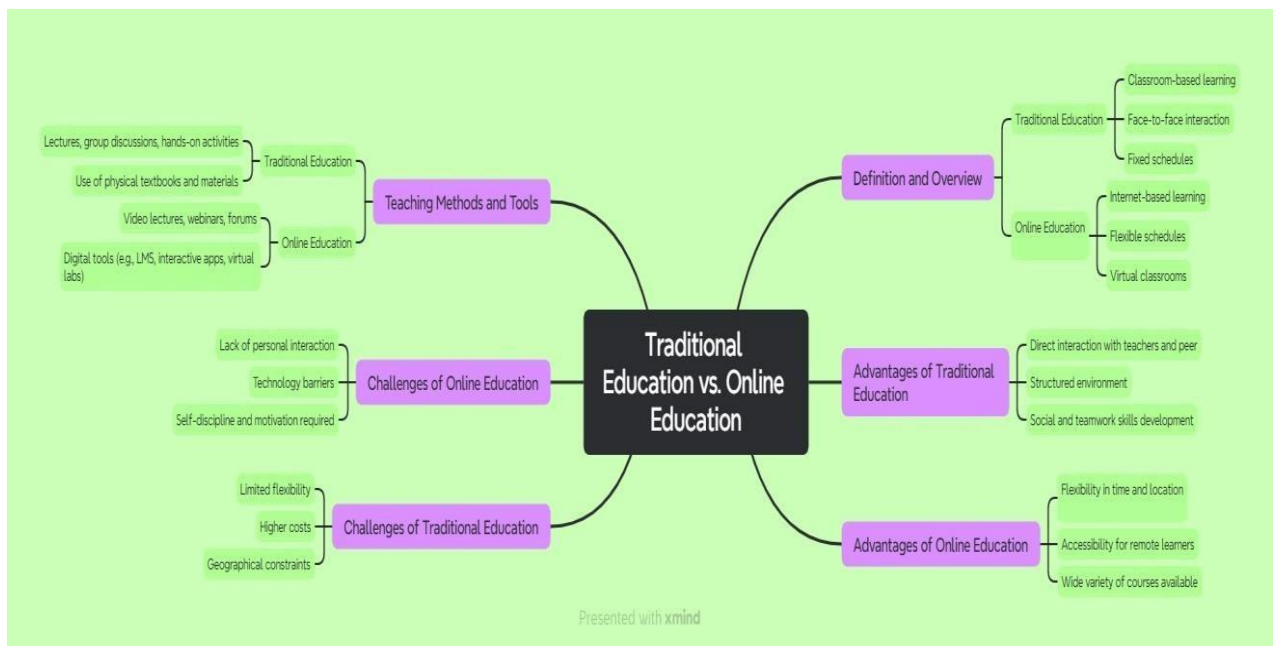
Traditional Education vs. Online Education

Definition and Overview
Traditional Education
Classroom-based learning
Face-to-face interaction
Fixed schedules
Online Education
Internet-based learning
Flexible schedules
Virtual classrooms

Advantages of Traditional Education
Direct interaction with teachers and peer
Structured environment
Social and teamwork skills development

Advantages of Online Education
Flexibility in time and location
Accessibility for remote learners
Wide variety of courses available

Teaching Methods and Tools
Traditional Education
Lectures, group discussions, hands-on activities
Use of physical textbooks and materials
Online Education
Video lectures, webinars, forums
Digital tools (e.g., LMS, interactive apps, virtual labs)

Challenges of Online Education
Lack of personal interaction
Technology barriers
Self-discipline and motivation required

Challenges of Traditional Education
Limited flexibility
Higher costs
Geographical constraints

Presented with xmind